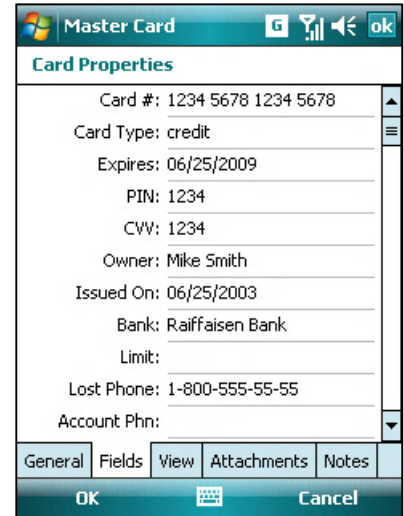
Master Card G ok

Card Properties

Card #: 1234 5678 1234 5678
Card Type: credit
Expires: 06/25/2009
PIN: 1234
CVV: 1234
Owner: Mike Smith
Issued On: 06/25/2003
Bank: Raiffaisen Bank
Limit:
Lost Phone: 1-800-555-55-55
Account Phn:

General | Fields | View | Attachments | Notes

OK Cancel